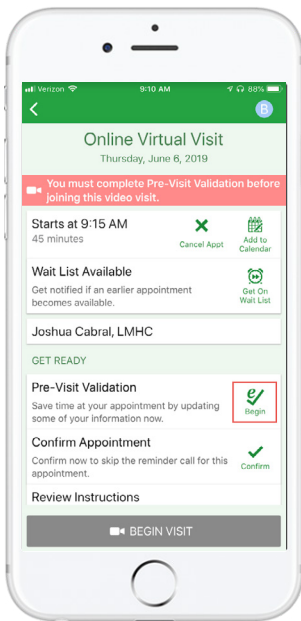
Verizon 9:10 AM 88%

B

Online Virtual Visit

Thursday, June 6, 2019

You must complete Pre-Visit Validation before joining this video visit.

Starts at 9:15 AM

45 minutes

Cancel Appt

Add to Calendar

Wait List Available

Get notified if an earlier appointment becomes available.

Get On Wait List

Joshua Cabral, LMHC

GET READY

Pre-Visit Validation

Save time at your appointment by updating some of your information now.

Begin

Confirm Appointment

Confirm now to skip the reminder call for this appointment.

Confirm

Review Instructions

BEGIN VISIT